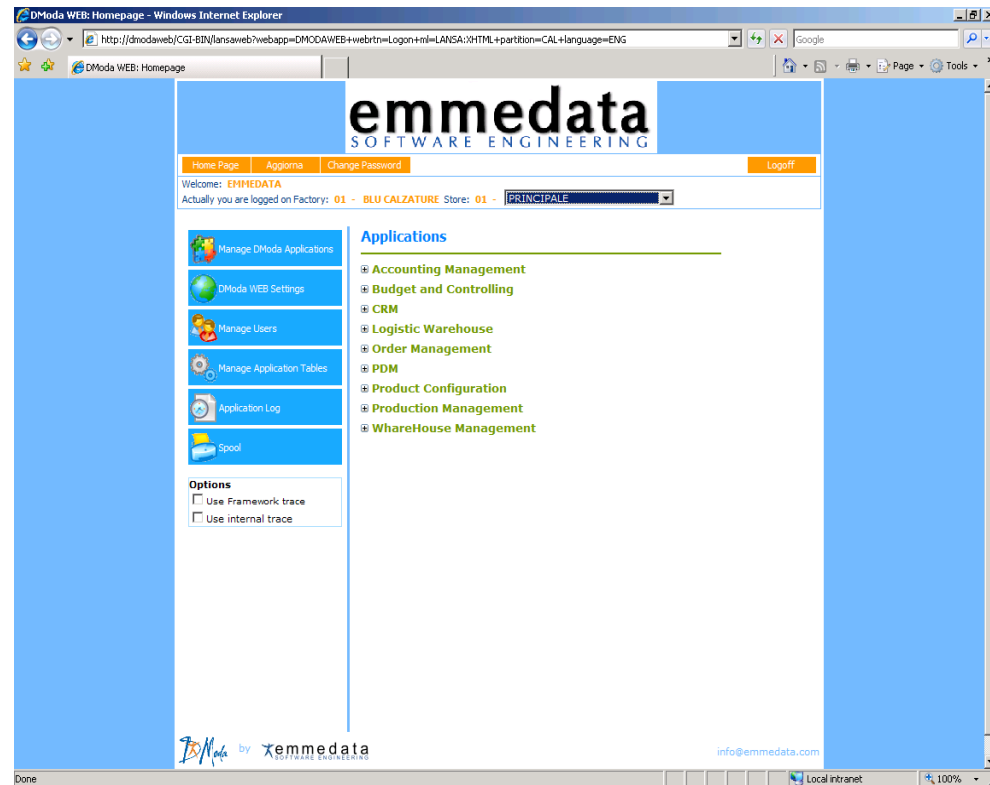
DModa WEB: Homepage - Windows Internet Explorer

http://dmodaweb/CGI-BIN/lansaweb?webapp=DMODAWEB+webrtn=Logon+ml=LANSA:XHTML+partition=CAL+language=ENG

Google

DModa WEB: Homepage

Page · Tools ·

emmedata
SOFTWARE ENGINEERING

Home Page | Aggiorna | Change Password | Logoff

Welcome: EMMEDATA
Actually you are logged on Factory: 01 - BLU CALZATURE Store: 01 - PRINCIPALE

Manage DModa Applications
DModa WEB Settings
Manage Users
Manage Application Tables
Application Log
Spool

Options
Use Framework trace
Use internal trace

Applications

⊞ Accounting Management
⊞ Budget and Controlling
⊞ CRM
⊞ Logistic Warehouse
⊞ Order Management
⊞ PDM
⊞ Product Configuration
⊞ Production Management
⊞ WhareHouse Management

DModa by emmedata SOFTWARE ENGINEERING

info@emmedata.com

Done

Local intranet

100%